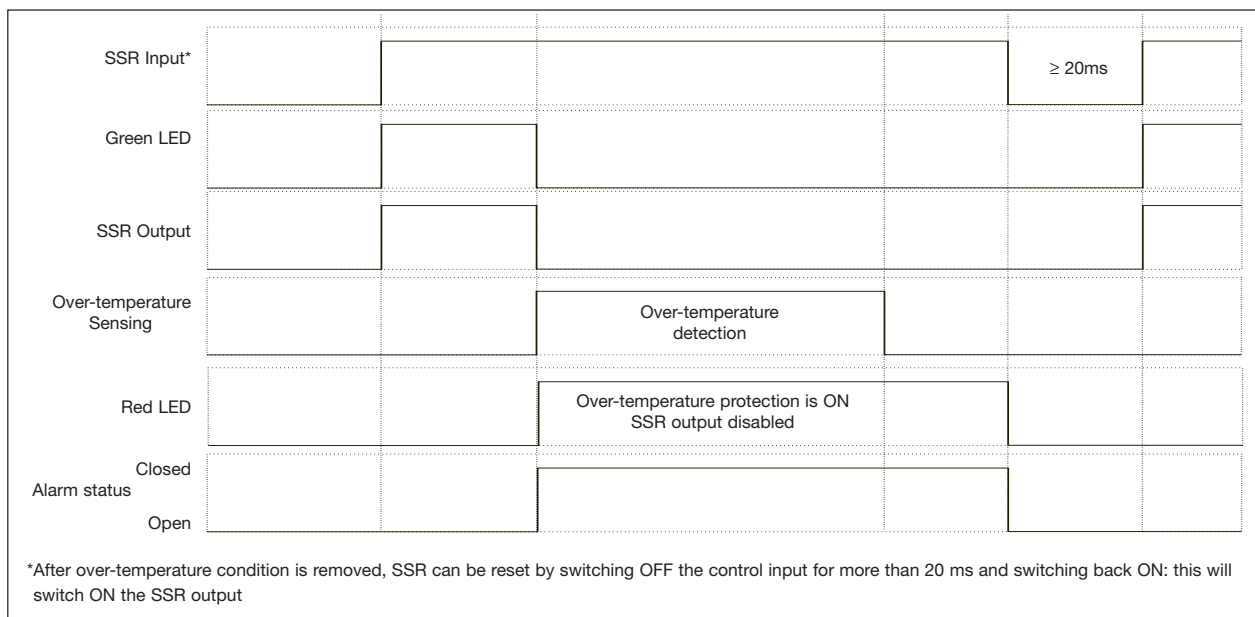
SSR Input*

$\geq$ 20ms

Green LED

SSR Output

Over-temperature Sensing

Over-temperature detection

Red LED

Over-temperature protection is ON
SSR output disabled

Closed
Alarm status
Open

*After over-temperature condition is removed, SSR can be reset by switching OFF the control input for more than 20 ms and switching back ON: this will switch ON the SSR output